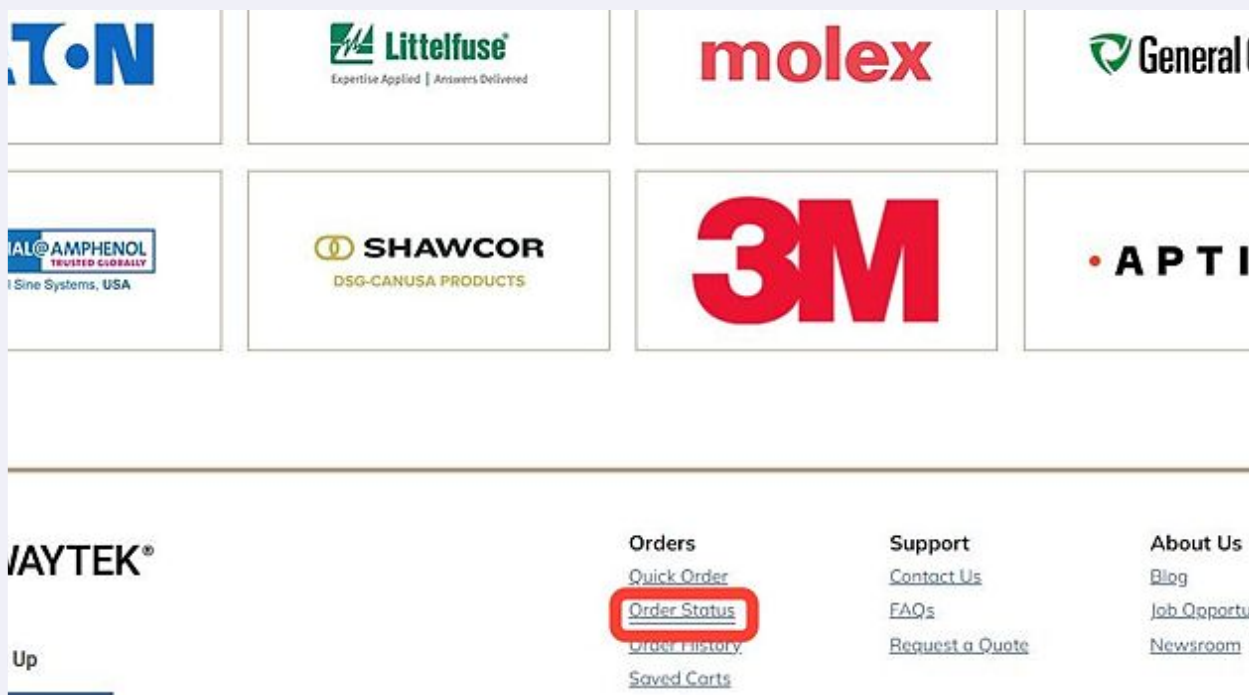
T•N

Littelfuse
Expertise Applied | Answers Delivered

molex

General

IAL@AMPHENOL
TRUSTED GLOBALLY
l Sine Systems, USA

SHAWCOR
DSG-CANUSA PRODUCTS

3M

•APTI

/AYTEK®

Up

Orders
Quick Order
Order Status
Order History
Saved Carts

Support
Contact Us
FAQs
Request a Quote

About Us
Blog
Job Opportu
Newsroom